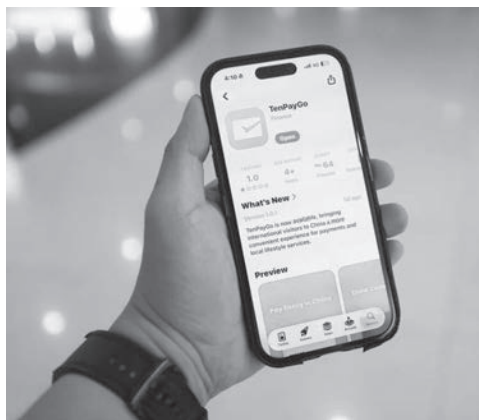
4:10
TenPayGo
Tenpay
Open
1.0
4+
No. 64
What's New
Version 1.0.1
TenPayGo is now available, bringing international visitors to China a more convenient experience for payments and local lifestyle services.
Preview
Pay Easily in China